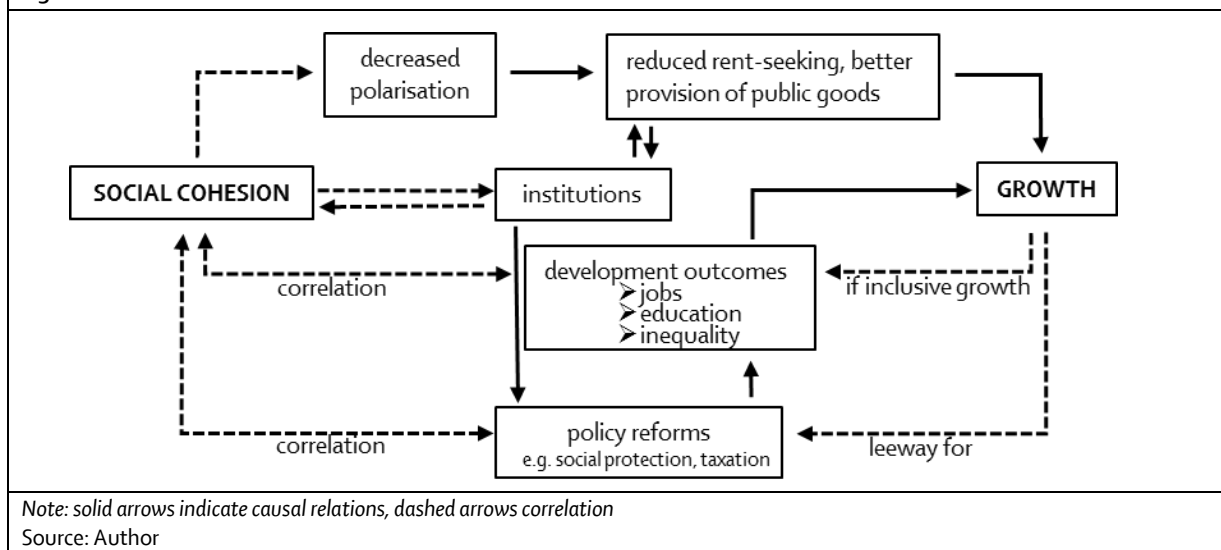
decreased polarisation

reduced rent-seeking, better provision of public goods

SOCIAL COHESION

institutions

GROWTH

development outcomes
➢ jobs
➢ education
➢ inequality

correlation

if inclusive growth

policy reforms
e.g. social protection, taxation

correlation

leeway for

*Note: solid arrows indicate causal relations, dashed arrows correlation*
Source: Author